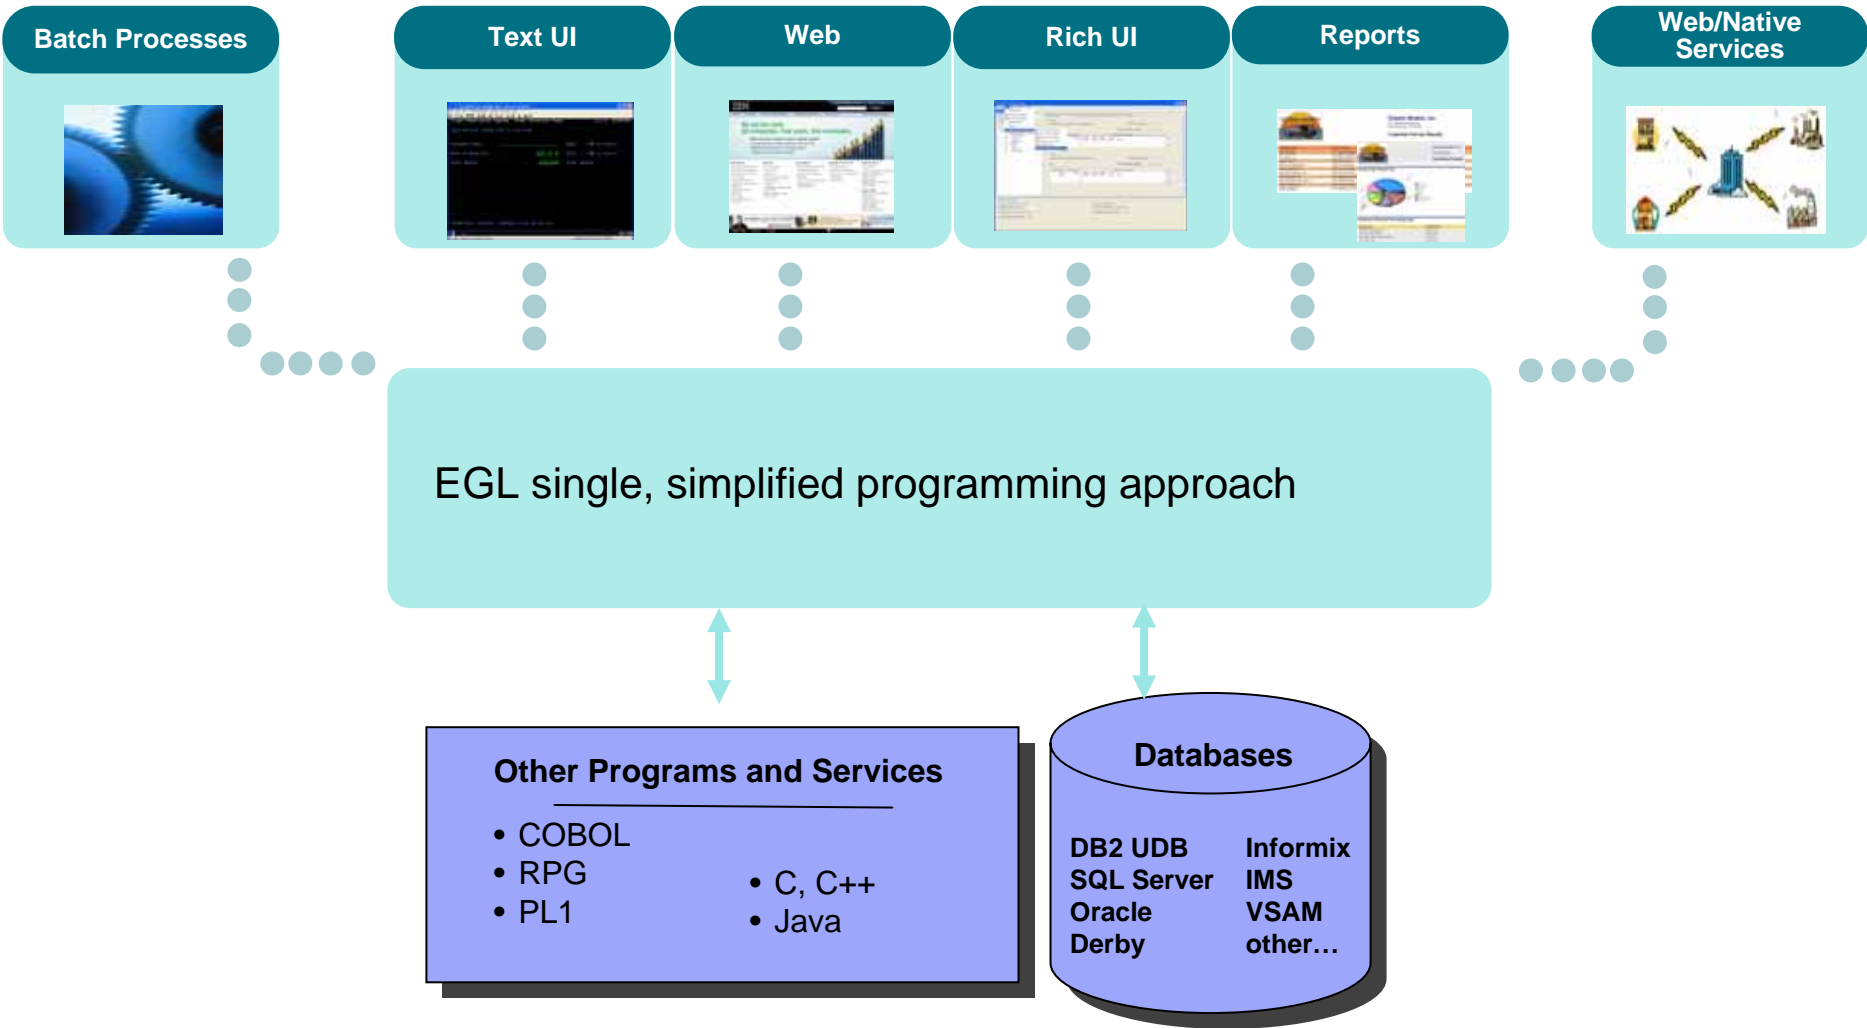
Batch Processes

Text UI

Web

Rich UI

Reports

Web/Native Services

EGL single, simplified programming approach

Other Programs and Services

• COBOL
• RPG
• PL1

• C, C++
• Java

Databases

DB2 UDB
SQL Server
Oracle
Derby

Informix
IMS
VSAM
other…